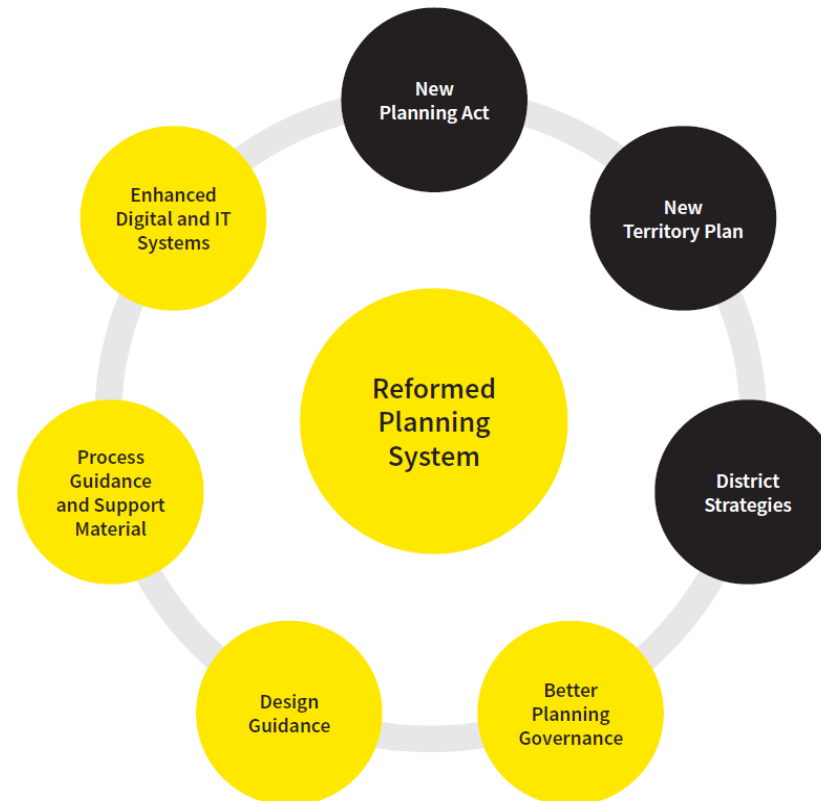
Reformed Planning System

New Planning Act

New Territory Plan

District Strategies

Better Planning Governance

Design Guidance

Process Guidance and Support Material

Enhanced Digital and IT Systems